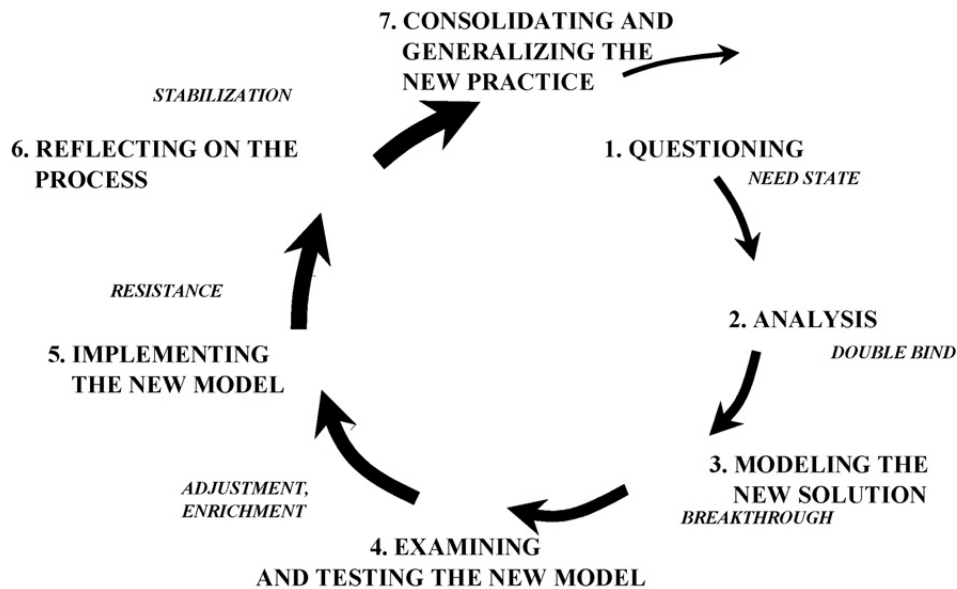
7. CONSOLIDATING AND GENERALIZING THE NEW PRACTICE

STABILIZATION

6. REFLECTING ON THE PROCESS

1. QUESTIONING

NEED STATE

RESISTANCE

2. ANALYSIS

DOUBLE BIND

5. IMPLEMENTING THE NEW MODEL

3. MODELING THE NEW SOLUTION

BREAKTHROUGH

ADJUSTMENT, ENRICHMENT

4. EXAMINING AND TESTING THE NEW MODEL